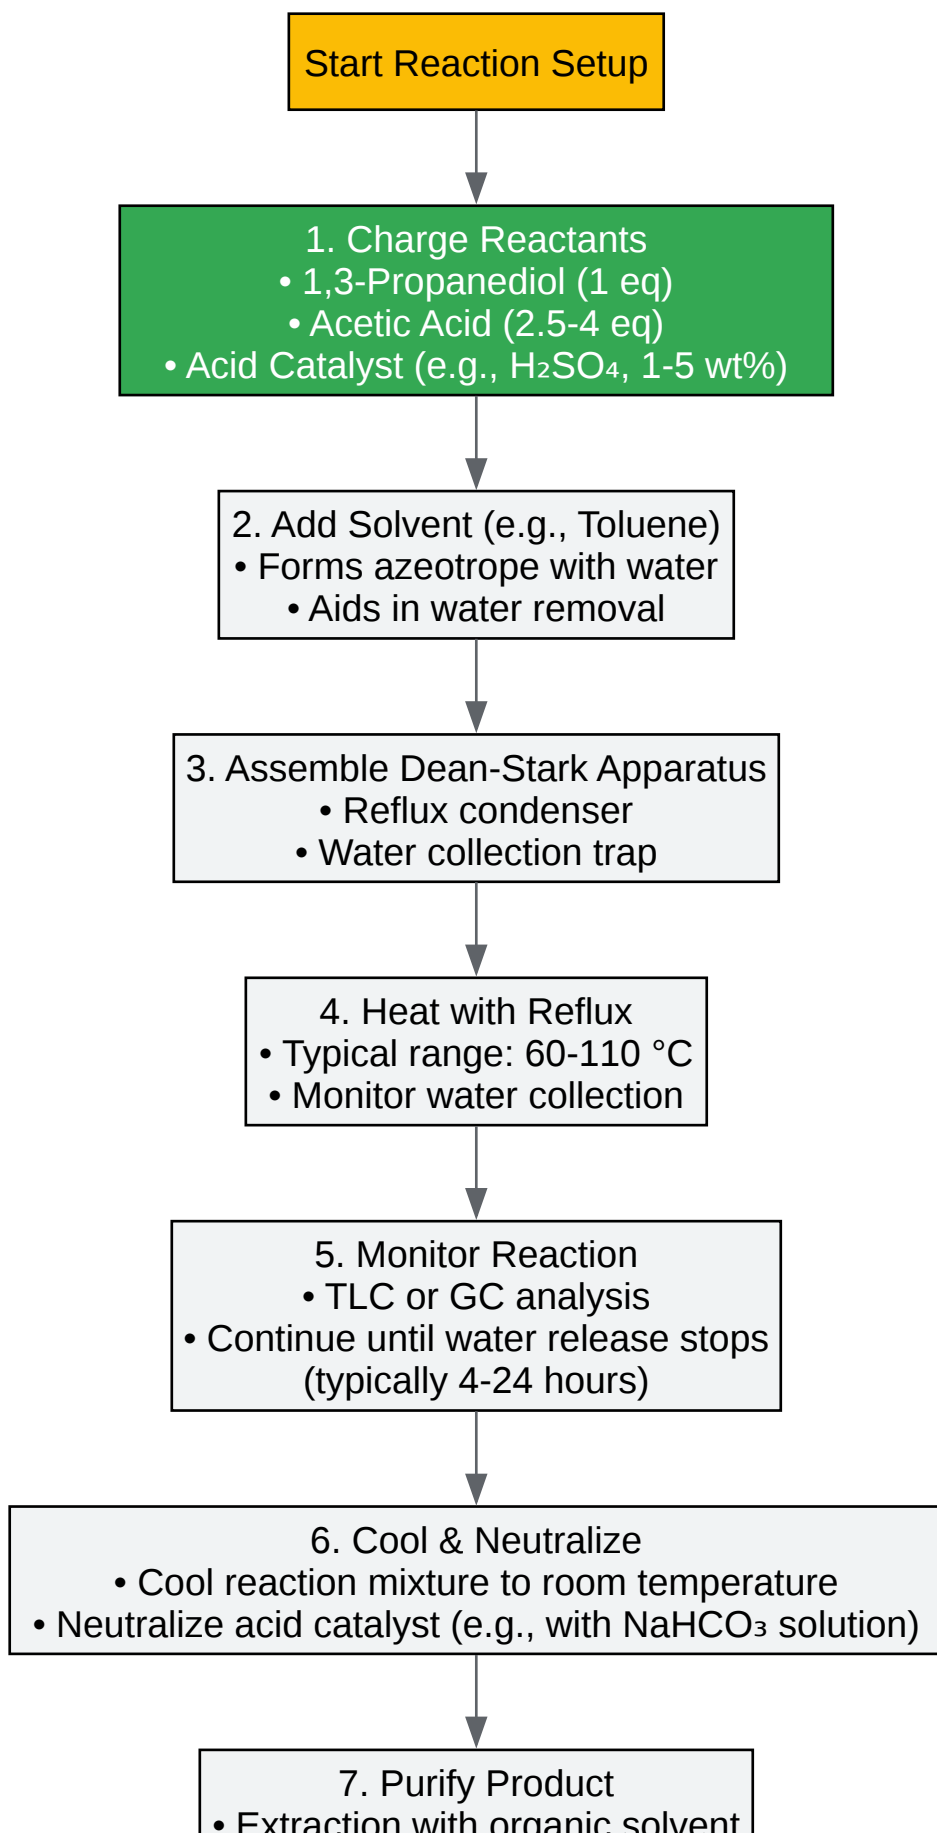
Start Reaction Setup

1. Charge Reactants
• 1,3-Propanediol (1 eq)
• Acetic Acid (2.5-4 eq)
• Acid Catalyst (e.g., $H_2SO_4$, 1-5 wt%)

2. Add Solvent (e.g., Toluene)
• Forms azeotrope with water
• Aids in water removal

3. Assemble Dean-Stark Apparatus
• Reflux condenser
• Water collection trap

4. Heat with Reflux
• Typical range: 60-110 °C
• Monitor water collection

5. Monitor Reaction
• TLC or GC analysis
• Continue until water release stops (typically 4-24 hours)

6. Cool & Neutralize
• Cool reaction mixture to room temperature
• Neutralize acid catalyst (e.g., with $NaHCO_3$ solution)

7. Purify Product
• Extraction with organic solvent